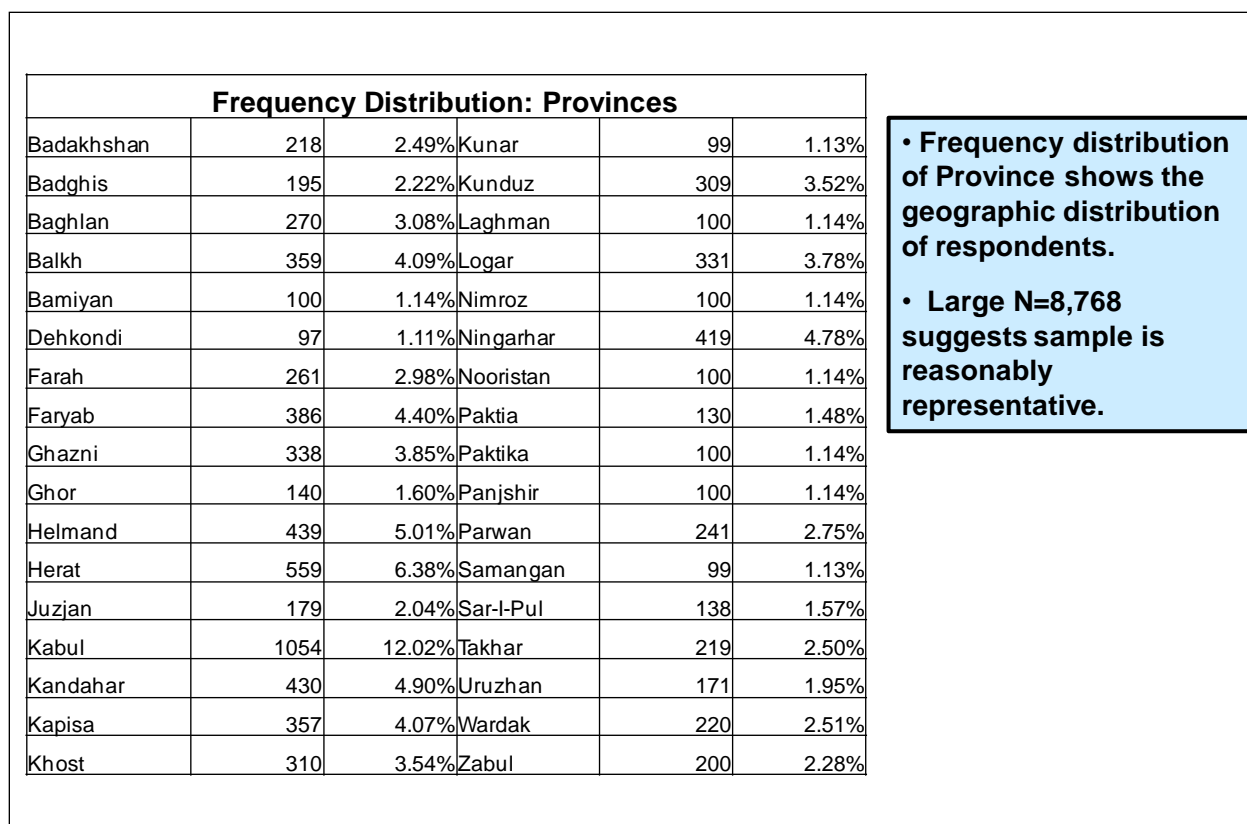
Frequency Distribution: Provinces

| | | | | | |
|---|---|---|---|---|---|
| Badakhshan | 218 | 2.49% | Kunar | 99 | 1.13% |
| Badghis | 195 | 2.22% | Kunduz | 309 | 3.52% |
| Baghlan | 270 | 3.08% | Laghman | 100 | 1.14% |
| Balkh | 359 | 4.09% | Logar | 331 | 3.78% |
| Bamiyan | 100 | 1.14% | Nimroz | 100 | 1.14% |
| Dehkondi | 97 | 1.11% | Ningarhar | 419 | 4.78% |
| Farah | 261 | 2.98% | Nooristan | 100 | 1.14% |
| Faryab | 386 | 4.40% | Paktia | 130 | 1.48% |
| Ghazni | 338 | 3.85% | Paktika | 100 | 1.14% |
| Ghor | 140 | 1.60% | Panjshir | 100 | 1.14% |
| Helmand | 439 | 5.01% | Parwan | 241 | 2.75% |
| Herat | 559 | 6.38% | Samangan | 99 | 1.13% |
| Juzjan | 179 | 2.04% | Sar-I-Pul | 138 | 1.57% |
| Kabul | 1054 | 12.02% | Takhar | 219 | 2.50% |
| Kandahar | 430 | 4.90% | Uruzhan | 171 | 1.95% |
| Kapisa | 357 | 4.07% | Wardak | 220 | 2.51% |
| Khost | 310 | 3.54% | Zabul | 200 | 2.28% |

• Frequency distribution of Province shows the geographic distribution of respondents.

• Large N=8,768 suggests sample is reasonably representative.